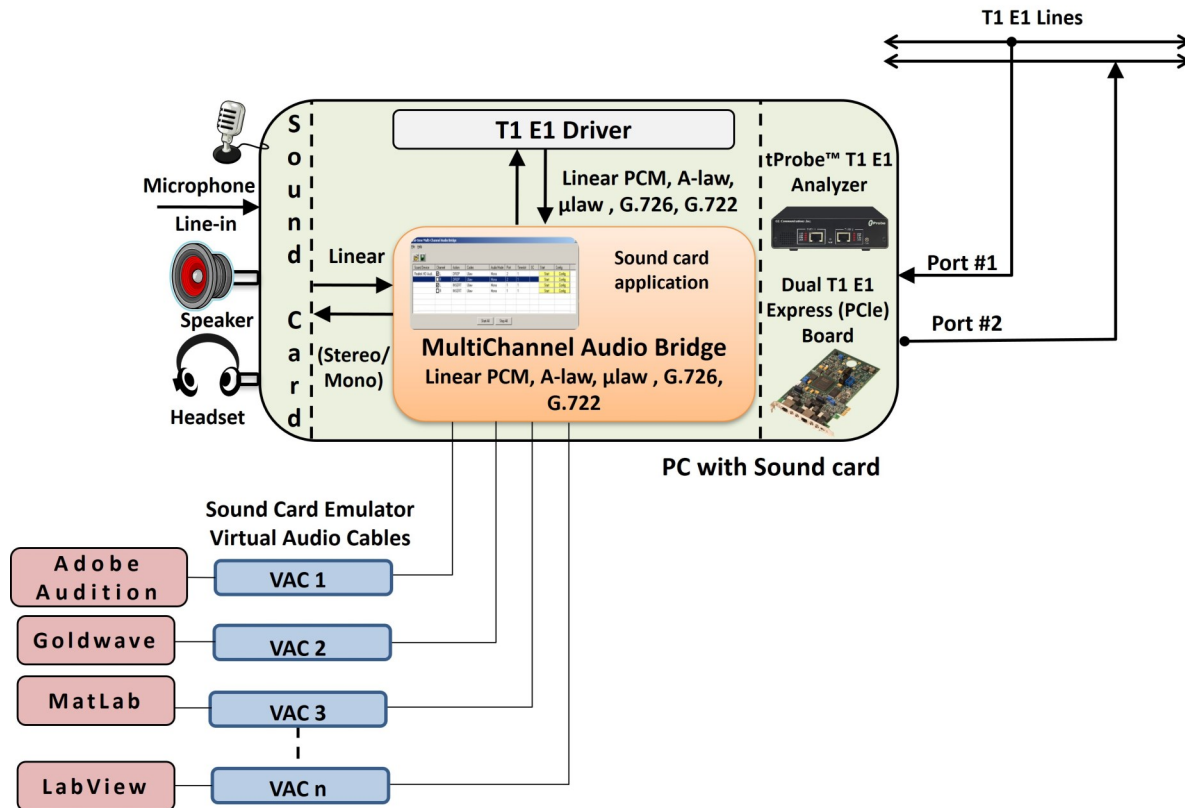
T1 E1 Lines

T1 E1 Driver

Sound Card

Microphone

Line-in

Speaker

Headset

Linear PCM, A-law, µlaw , G.726, G.722

Linear

(Stereo/ Mono)

Sound card application

MultiChannel Audio Bridge

Linear PCM, A-law, µlaw , G.726, G.722

tProbe™ T1 E1 Analyzer

Port #1

Dual T1 E1 Express (PCIe) Board

Port #2

PC with Sound card

Sound Card Emulator Virtual Audio Cables

Adobe Audition

VAC 1

Goldwave

VAC 2

MatLab

VAC 3

LabView

VAC n